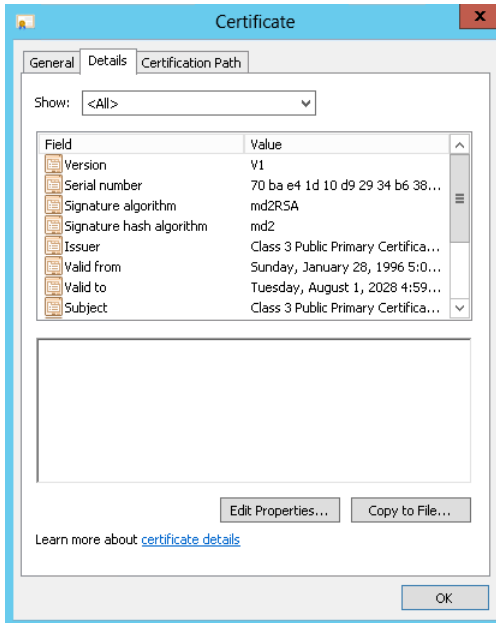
Certificate

x

General | Details | Certification Path

Show: <All>

| Field | Value |
|---|---|
| Version | V1 |
| Serial number | 70 ba e4 1d 10 d9 29 34 b6 38... |
| Signature algorithm | md2RSA |
| Signature hash algorithm | md2 |
| Issuer | Class 3 Public Primary Certifica... |
| Valid from | Sunday, January 28, 1996 5:0... |
| Valid to | Tuesday, August 1, 2028 4:59... |
| Subject | Class 3 Public Primary Certifica... |

Edit Properties... | Copy to File...

Learn more about certificate details

OK